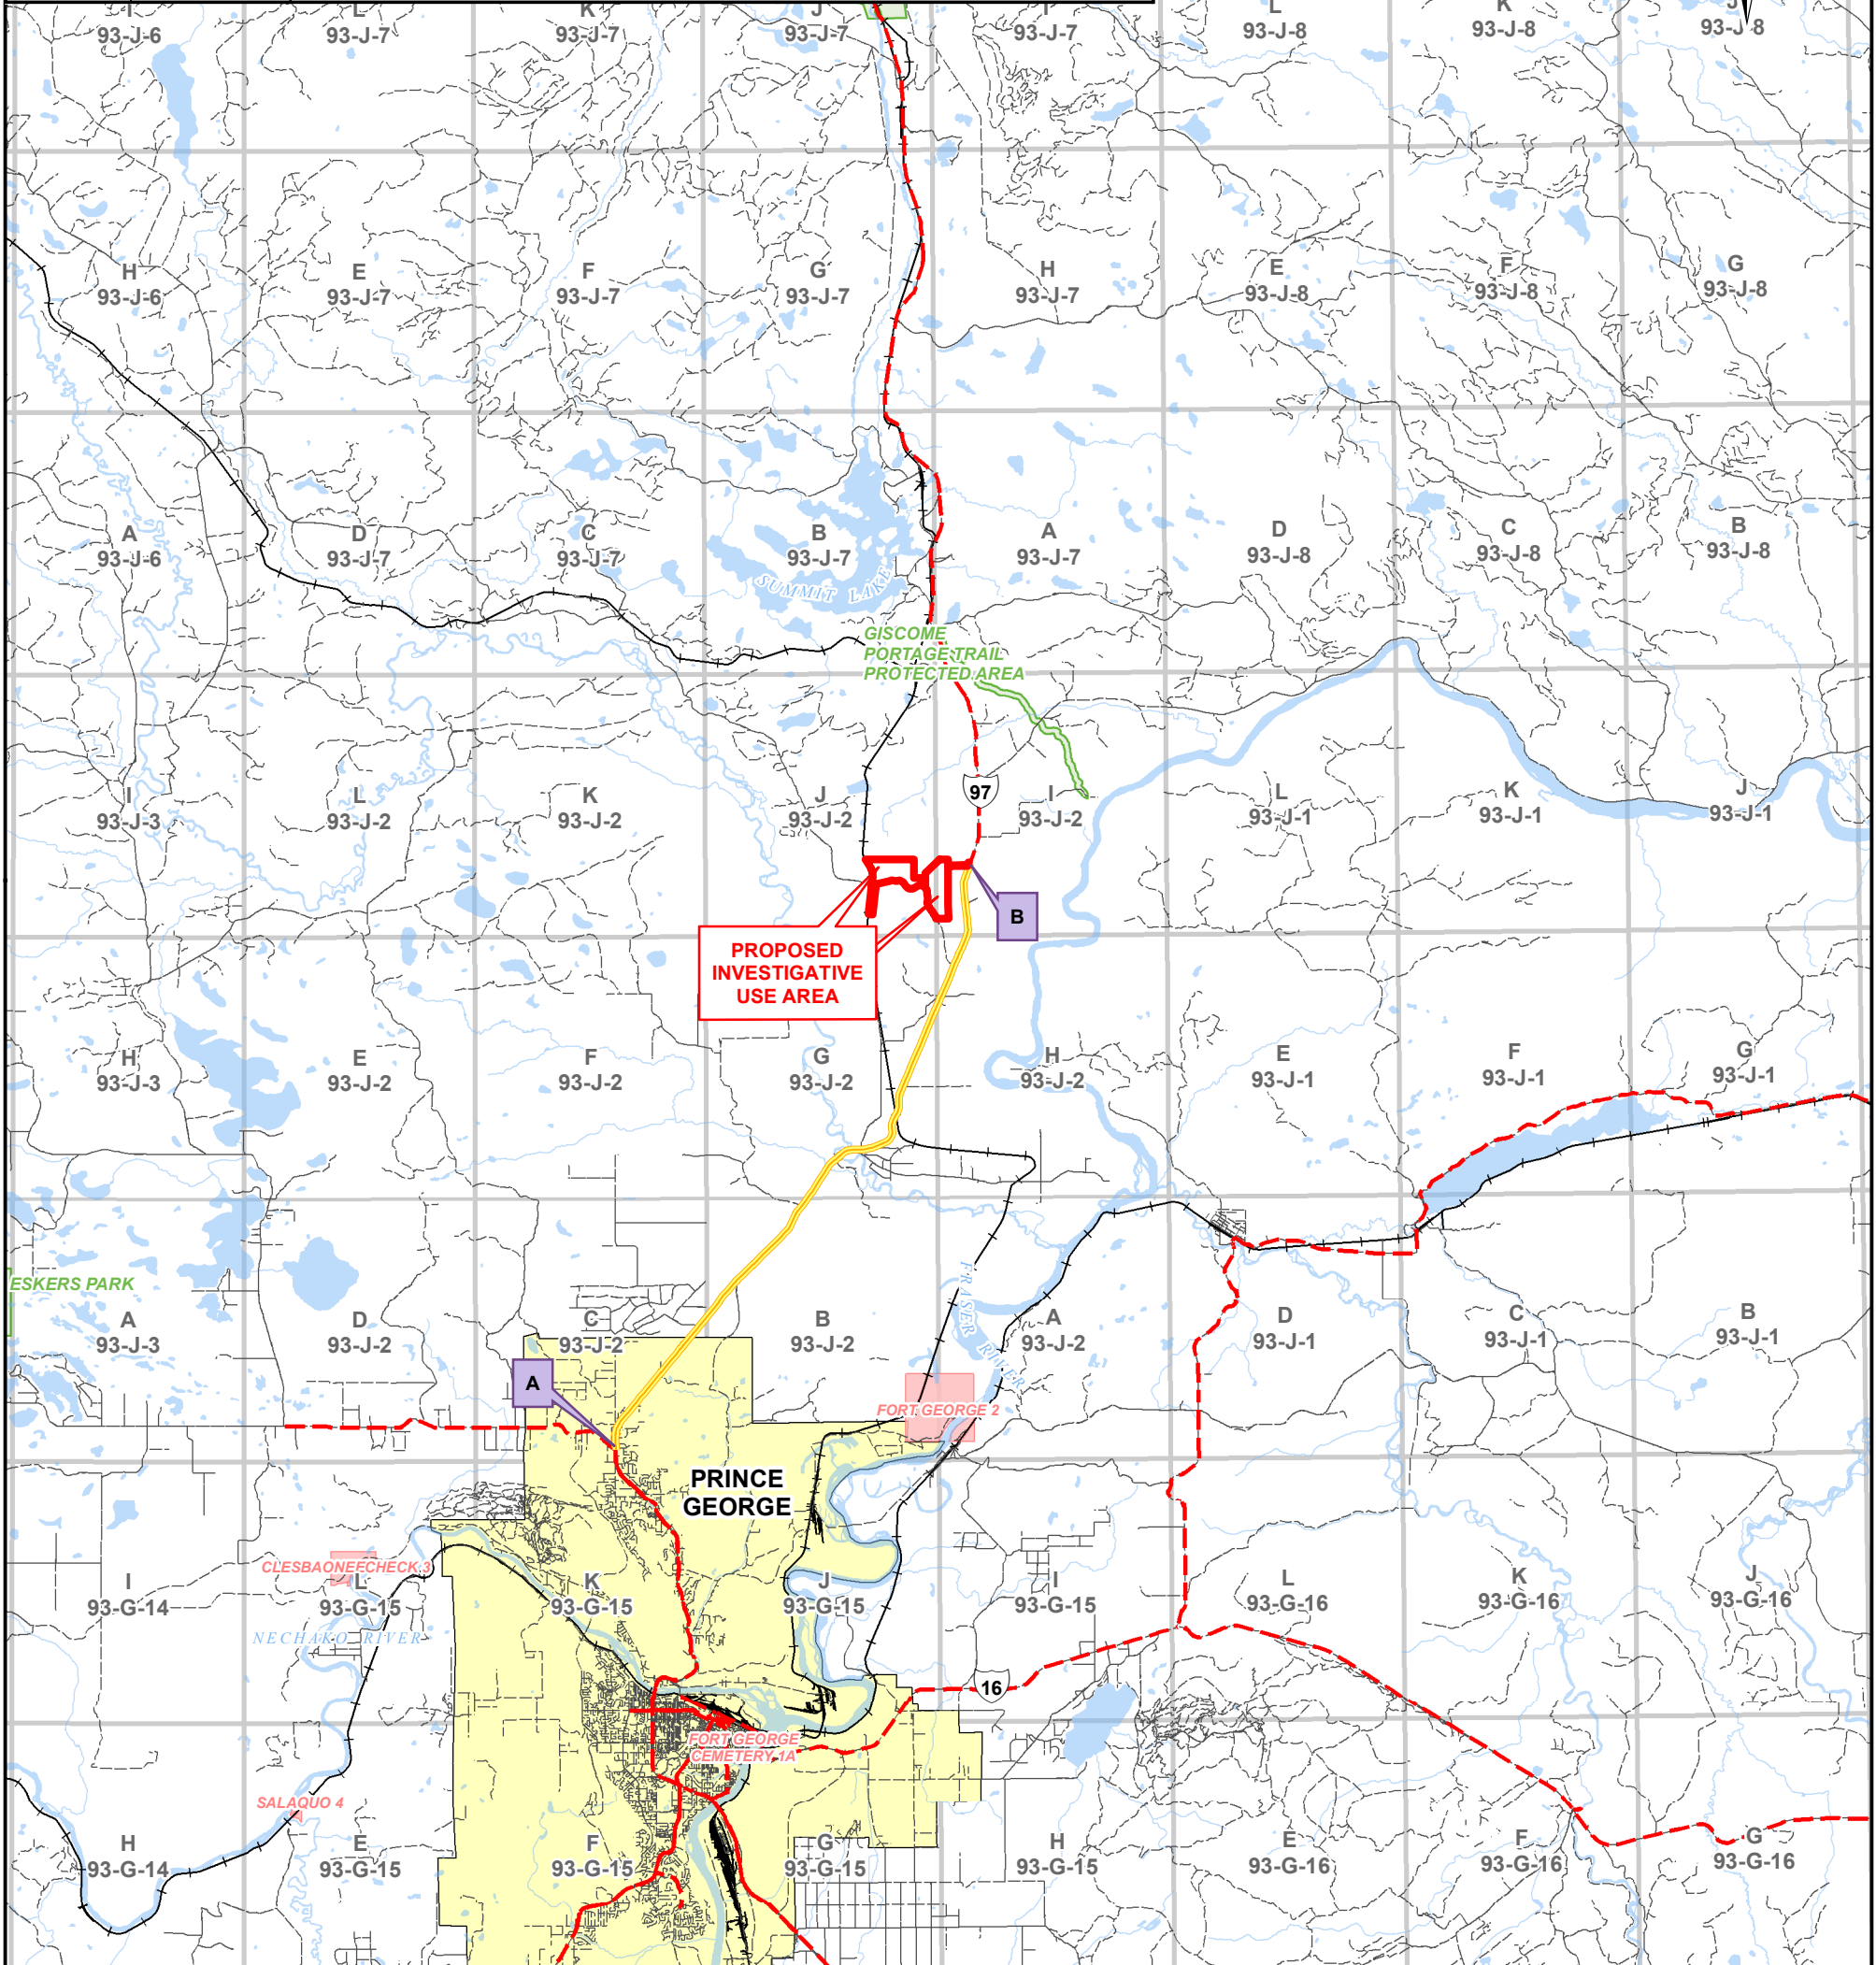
I
93-J-6

L
93-J-7

K
93-J-7

J
93-J-7

I
93-J-7

L
93-J-8

K
93-J-8

J
93-J-8

H
93-J-6

E
93-J-7

F
93-J-7

G
93-J-7

H
93-J-7

E
93-J-8

F
93-J-8

G
93-J-8

A
93-J-6

D
93-J-7

C
93-J-7

B
93-J-7

A
93-J-7

D
93-J-8

C
93-J-8

B
93-J-8

SUMMIT LAKE

GISCOME PORTAGE TRAIL PROTECTED AREA

I
93-J-3

L
93-J-2

K
93-J-2

J
93-J-2

97

I
93-J-2

L
93-J-1

K
93-J-1

J
93-J-1

B

PROPOSED INVESTIGATIVE USE AREA

H
93-J-3

E
93-J-2

F
93-J-2

G
93-J-2

H
93-J-2

E
93-J-1

F
93-J-1

G
93-J-1

ESKERS PARK

A
93-J-3

D
93-J-2

C
93-J-2

B
93-J-2

FRASER RIVER

A
93-J-2

D
93-J-1

C
93-J-1

B
93-J-1

A

FORT GEORGE 2

PRINCE GEORGE

CLESBAONEECHECK 3

I
93-G-14

L
93-G-15

K
93-G-15

J
93-G-15

I
93-G-15

L
93-G-16

K
93-G-16

J
93-G-16

NECHAKO RIVER

16

FORT GEORGE CEMETERY 1A

SALAQUO 4

H
93-G-14

E
93-G-15

F
93-G-15

G
93-G-15

H
93-G-15

E
93-G-16

F
93-G-16

G
93-G-16